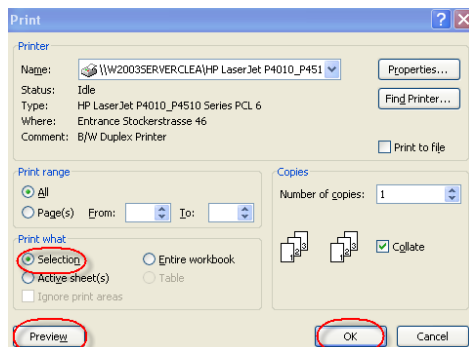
Print

Printer

Name: \\W2003SERVERCLEA\HP LaserJet P4010_P451

Properties...

Status: Idle

Type: HP LaserJet P4010_P4510 Series PCL 6

Find Printer...

Where: Entrance Stockerstrasse 46

Comment: B/W Duplex Printer

Print to file

Print range

All

Page(s) From: To:

Copies

Number of copies: 1

Print what

Selection

Entire workbook

Active sheet(s)

Table

Ignore print areas

Collate

Preview

OK

Cancel